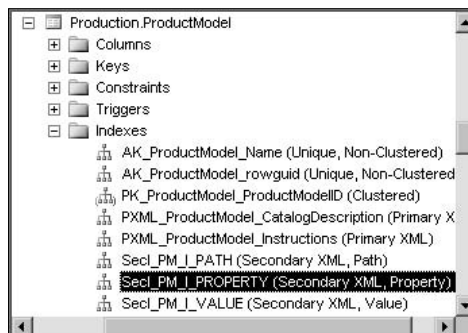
Production.ProductModel
Columns
Keys
Constraints
Triggers
Indexes
AK_ProductModel_Name (Unique, Non-Clustered)
AK_ProductModel_rowguid (Unique, Non-Clustered
PK_ProductModel_ProductModelID (Clustered)
PXML_ProductModel_CatalogDescription (Primary X
PXML_ProductModel_Instructions (Primary XML)
SecI_PM_I_PATH (Secondary XML, Path)
SecI_PM_I_PROPERTY (Secondary XML, Property)
SecI_PM_I_VALUE (Secondary XML, Value)